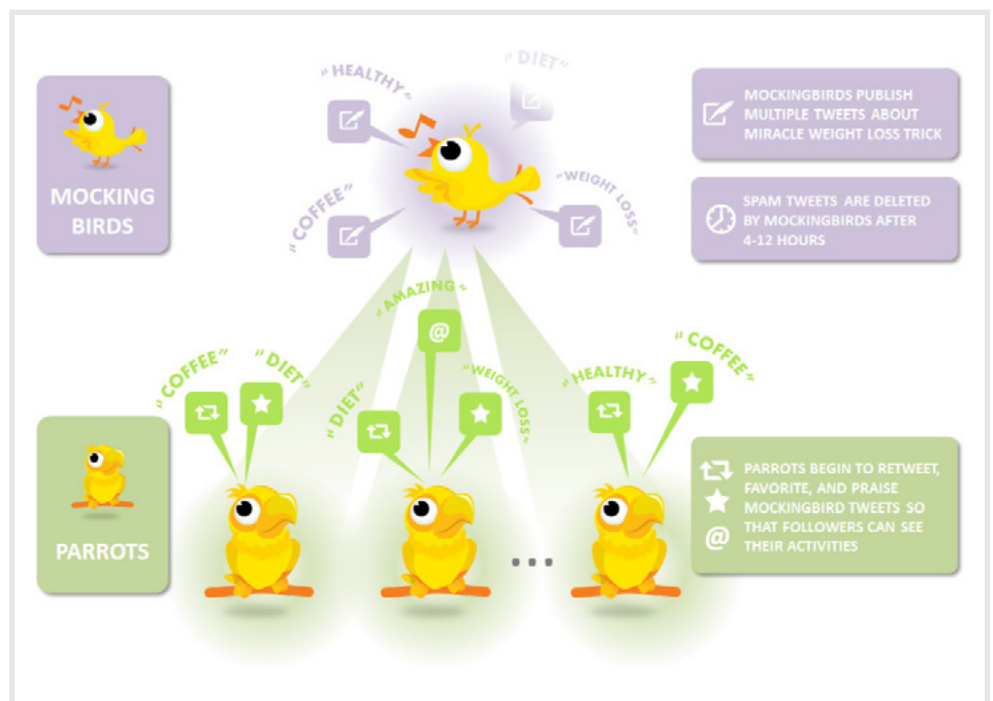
MOCKING BIRDS

“HEALTHY”

“DIET”

“COFFEE”

“WEIGHT LOSS”

MOCKINGBIRDS PUBLISH MULTIPLE TWEETS ABOUT MIRACLE WEIGHT LOSS TRICK

SPAM TWEETS ARE DELETED BY MOCKINGBIRDS AFTER 4-12 HOURS

“AMAZING”

“COFFEE” “DIET”

“DIET” “WEIGHT LOSS”

“HEALTHY” “COFFEE”

PARROTS

PARROTS BEGIN TO RETWEET, FAVORITE, AND PRAISE MOCKINGBIRD TWEETS SO THAT FOLLOWERS CAN SEE THEIR ACTIVITIES